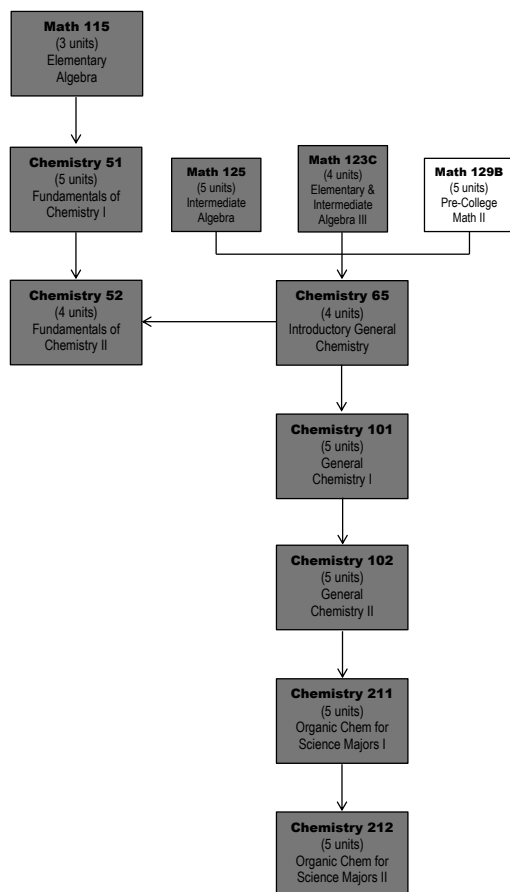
Math 115
(3 units)
Elementary Algebra

Chemistry 51
(5 units)
Fundamentals of Chemistry I

Math 125
(5 units)
Intermediate Algebra

Math 123C
(4 units)
Elementary & Intermediate Algebra III

Math 129B
(5 units)
Pre-College Math II

Chemistry 52
(4 units)
Fundamentals of Chemistry II

Chemistry 65
(4 units)
Introductory General Chemistry

Chemistry 101
(5 units)
General Chemistry I

Chemistry 102
(5 units)
General Chemistry II

Chemistry 211
(5 units)
Organic Chem for Science Majors I

Chemistry 212
(5 units)
Organic Chem for Science Majors II